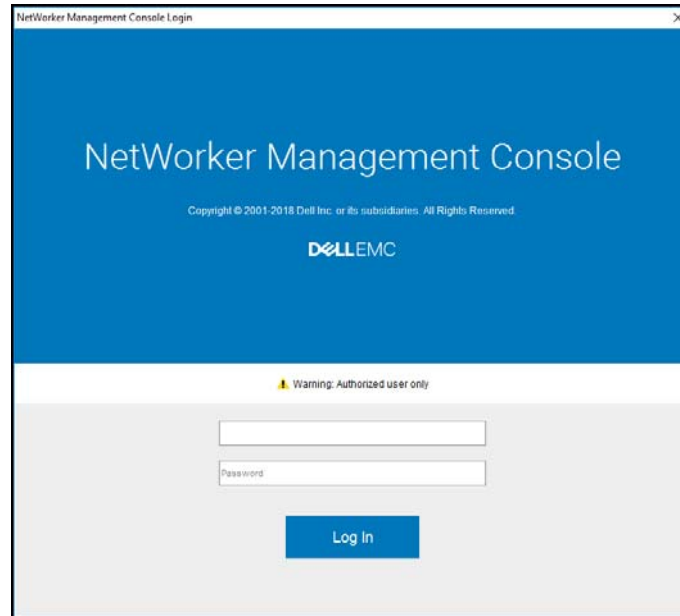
NetWorker Management Console Login

×

NetWorker Management Console

Copyright © 2001-2018 Dell Inc. or its subsidiaries. All Rights Reserved.

DELLEMC

Warning: Authorized user only

Password

Log In